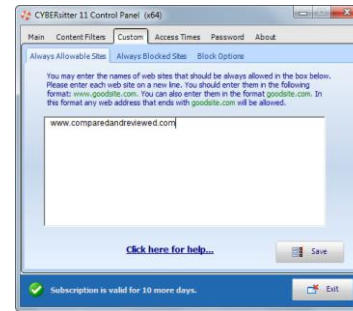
CYBERsitter 11 Control Panel (x64)

Main Content Filters Custom Access Times Password About

Always Allowable Sites Always Blocked Sites Block Options

You may enter the names of web sites that should be always allowed in the box below. Please enter each web site on a new line. You should enter them in the following format: www.goodsite.com. You can also enter them in the format goodsite.com. In this format any web address that ends with goodsite.com will be allowed.

www.comparedandreviewed.com

Click here for help...

Save

Subscription is valid for 10 more days.

Exit